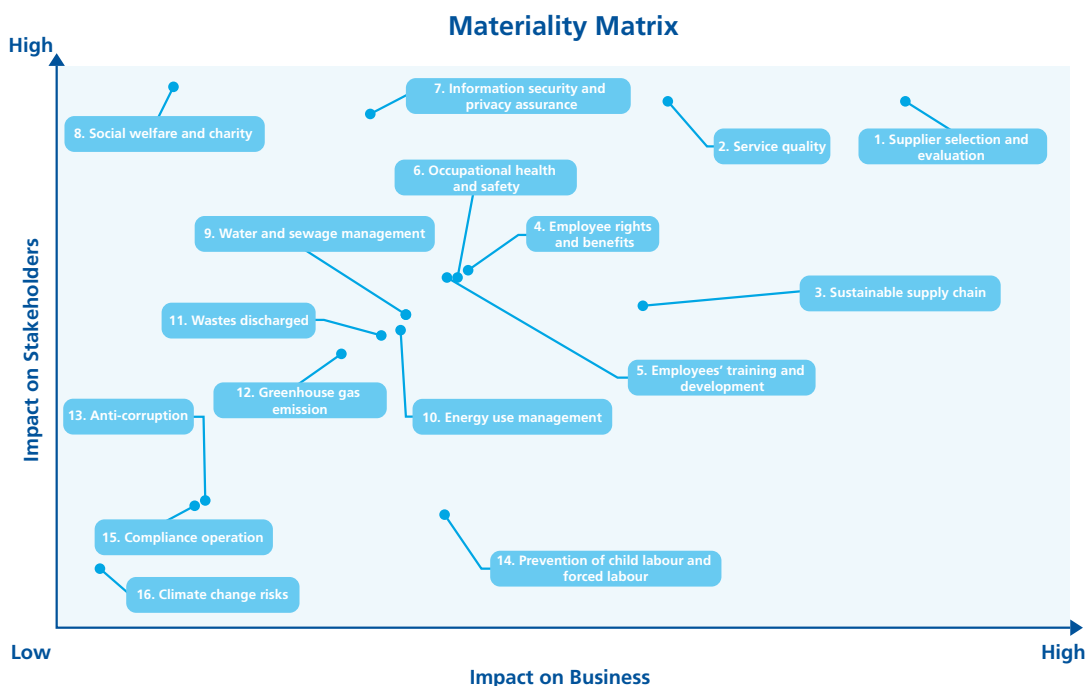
Materiality Matrix

High

Impact on Stakeholders

8. Social welfare and charity

7. Information security and privacy assurance

2. Service quality

1. Supplier selection and evaluation

6. Occupational health and safety

9. Water and sewage management

4. Employee rights and benefits

3. Sustainable supply chain

11. Wastes discharged

5. Employees' training and development

12. Greenhouse gas emission

13. Anti-corruption

10. Energy use management

15. Compliance operation

14. Prevention of child labour and forced labour

16. Climate change risks

Low

Impact on Business

High